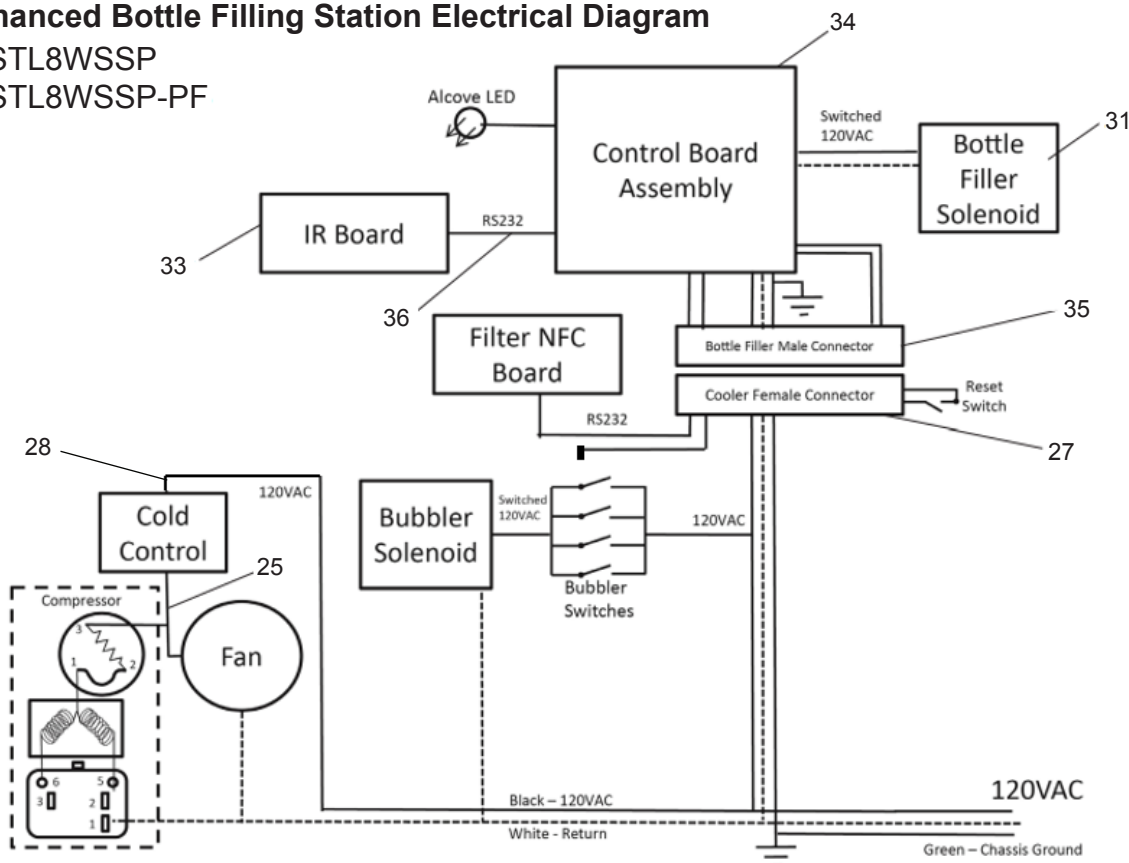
hanced Bottle Filling Station Electrical Diagram
STL8WSSP
STL8WSSP-PF

34

Alcove LED

Control Board Assembly

Switched 120VAC

Bottle Filler Solenoid

31

IR Board

RS232

33

36

Filter NFC Board

Bottle Filler Male Connector

35

Cooler Female Connector

Reset Switch

RS232

27

28

120VAC

Cold Control

25

Bubbler Solenoid

Switched 120VAC

120VAC

Compressor

3

1

2

Fan

Bubbler Switches

6

5

3

2

1

Black – 120VAC

120VAC

White - Return

Green – Chassis Ground